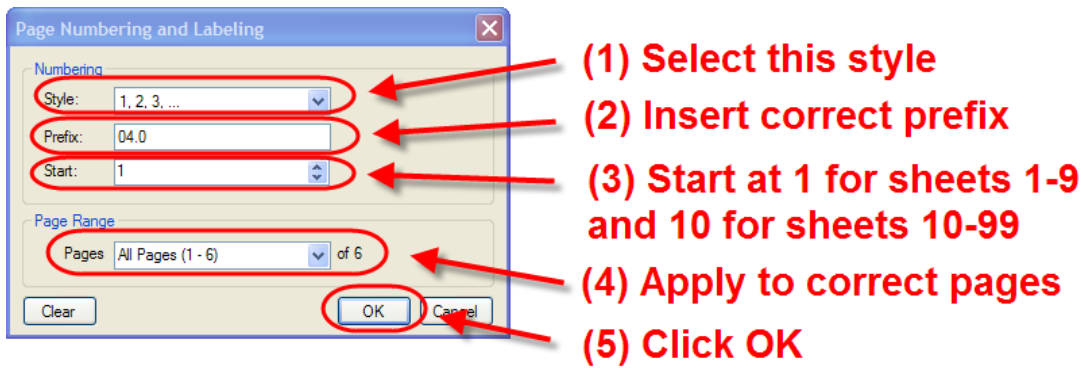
Page Numbering and Labeling

Numbering

Style: 1, 2, 3, ...

Prefix: 04.0

Start: 1

Page Range

Pages All Pages (1 - 6) of 6

Clear

OK

Cancel

(1) Select this style

(2) Insert correct prefix

(3) Start at 1 for sheets 1-9 and 10 for sheets 10-99

(4) Apply to correct pages

(5) Click OK